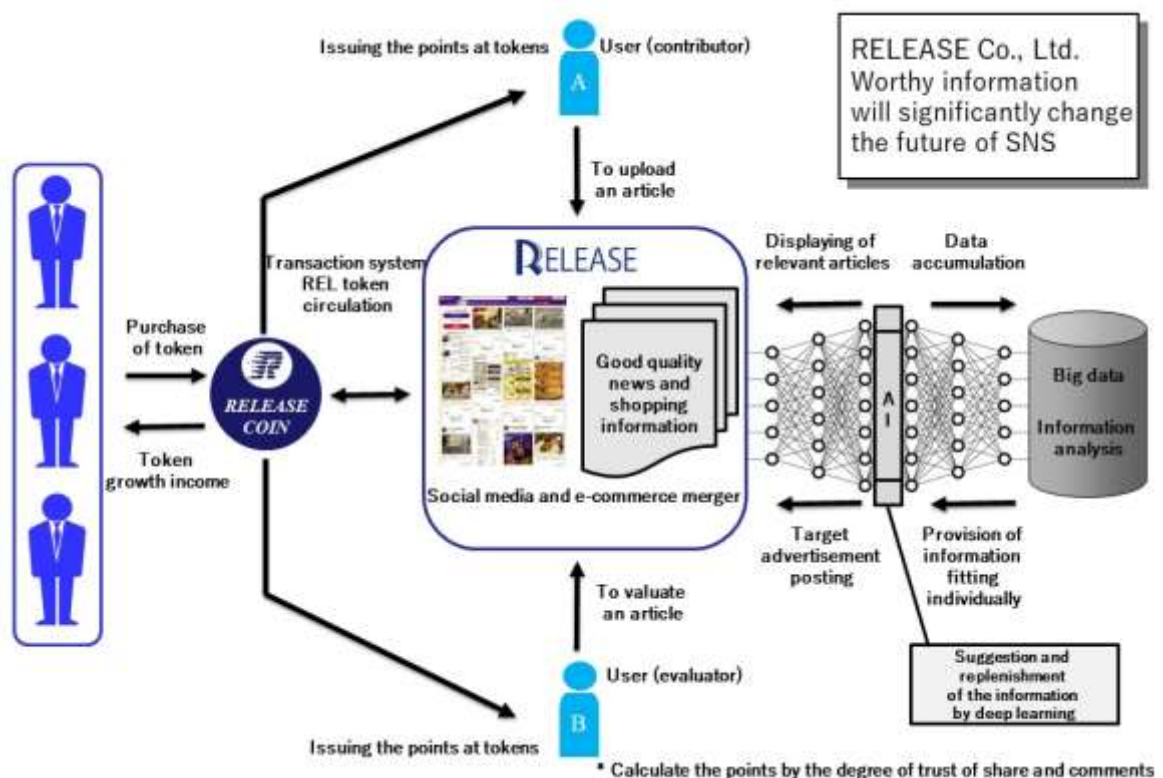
RELEASE Co., Ltd.
Worthy information will significantly change the future of SNS

Issuing the points at tokens

User (contributor)

A

To upload an article

Transaction system REL token circulation

RELEASE

Purchase of token

RELEASE COIN

Token growth income

Good quality news and shopping information

Social media and e-commerce merger

Displaying of relevant articles

Data accumulation

AI

Big data

Information analysis

Target advertisement posting

Provision of information fitting individually

Suggestion and replenishment of the information by deep learning

To valuate an article

User (evaluator)

B

Issuing the points at tokens

* Calculate the points by the degree of trust of share and comments